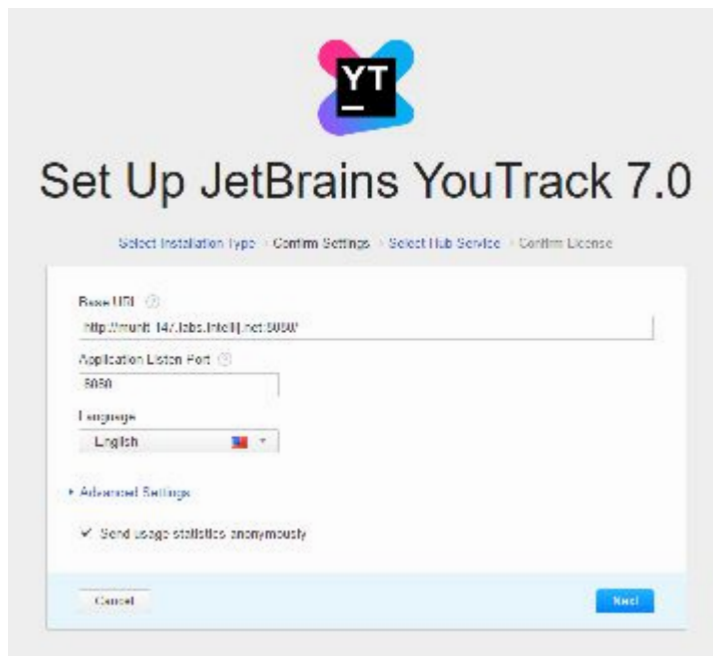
YT

Set Up JetBrains YouTrack 7.0

Select Installation Type › Confirm Settings › Select Hub Service › Confirm License

Base URL

http://munit-14/.labs.intellij.net:8080/

Application Listen Port

8080

Language

English

▸ Advanced Settings

✓ Send usage statistics anonymously

Cancel

Next